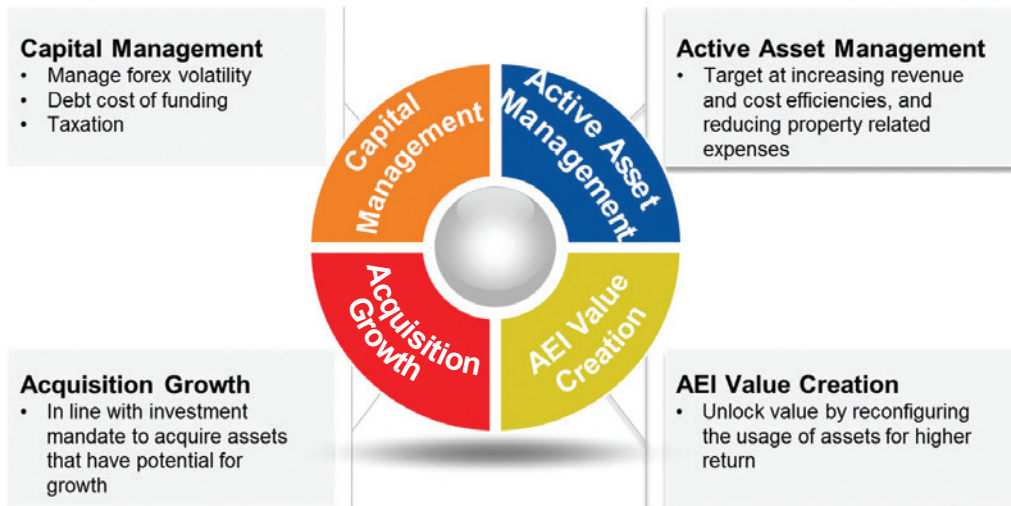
Capital Management
- Manage forex volatility
- Debt cost of funding
- Taxation

Active Asset Management
- Target at increasing revenue and cost efficiencies, and reducing property related expenses

Capital Management

Active Asset Management

Acquisition Growth

AEI Value Creation

Acquisition Growth
- In line with investment mandate to acquire assets that have potential for growth

AEI Value Creation
- Unlock value by reconfiguring the usage of assets for higher return